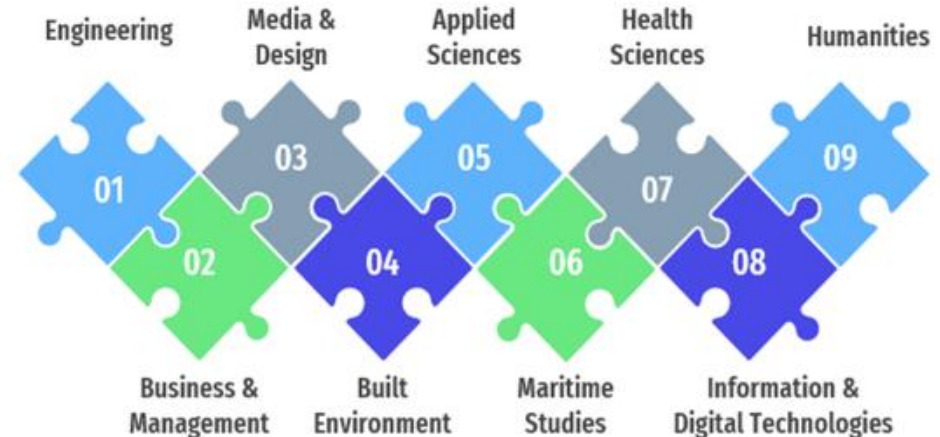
Engineering

Media & Design

Applied Sciences

Health Sciences

Humanities

01

03

05

07

09

02

04

06

08

Business & Management

Built Environment

Maritime Studies

Information & Digital Technologies